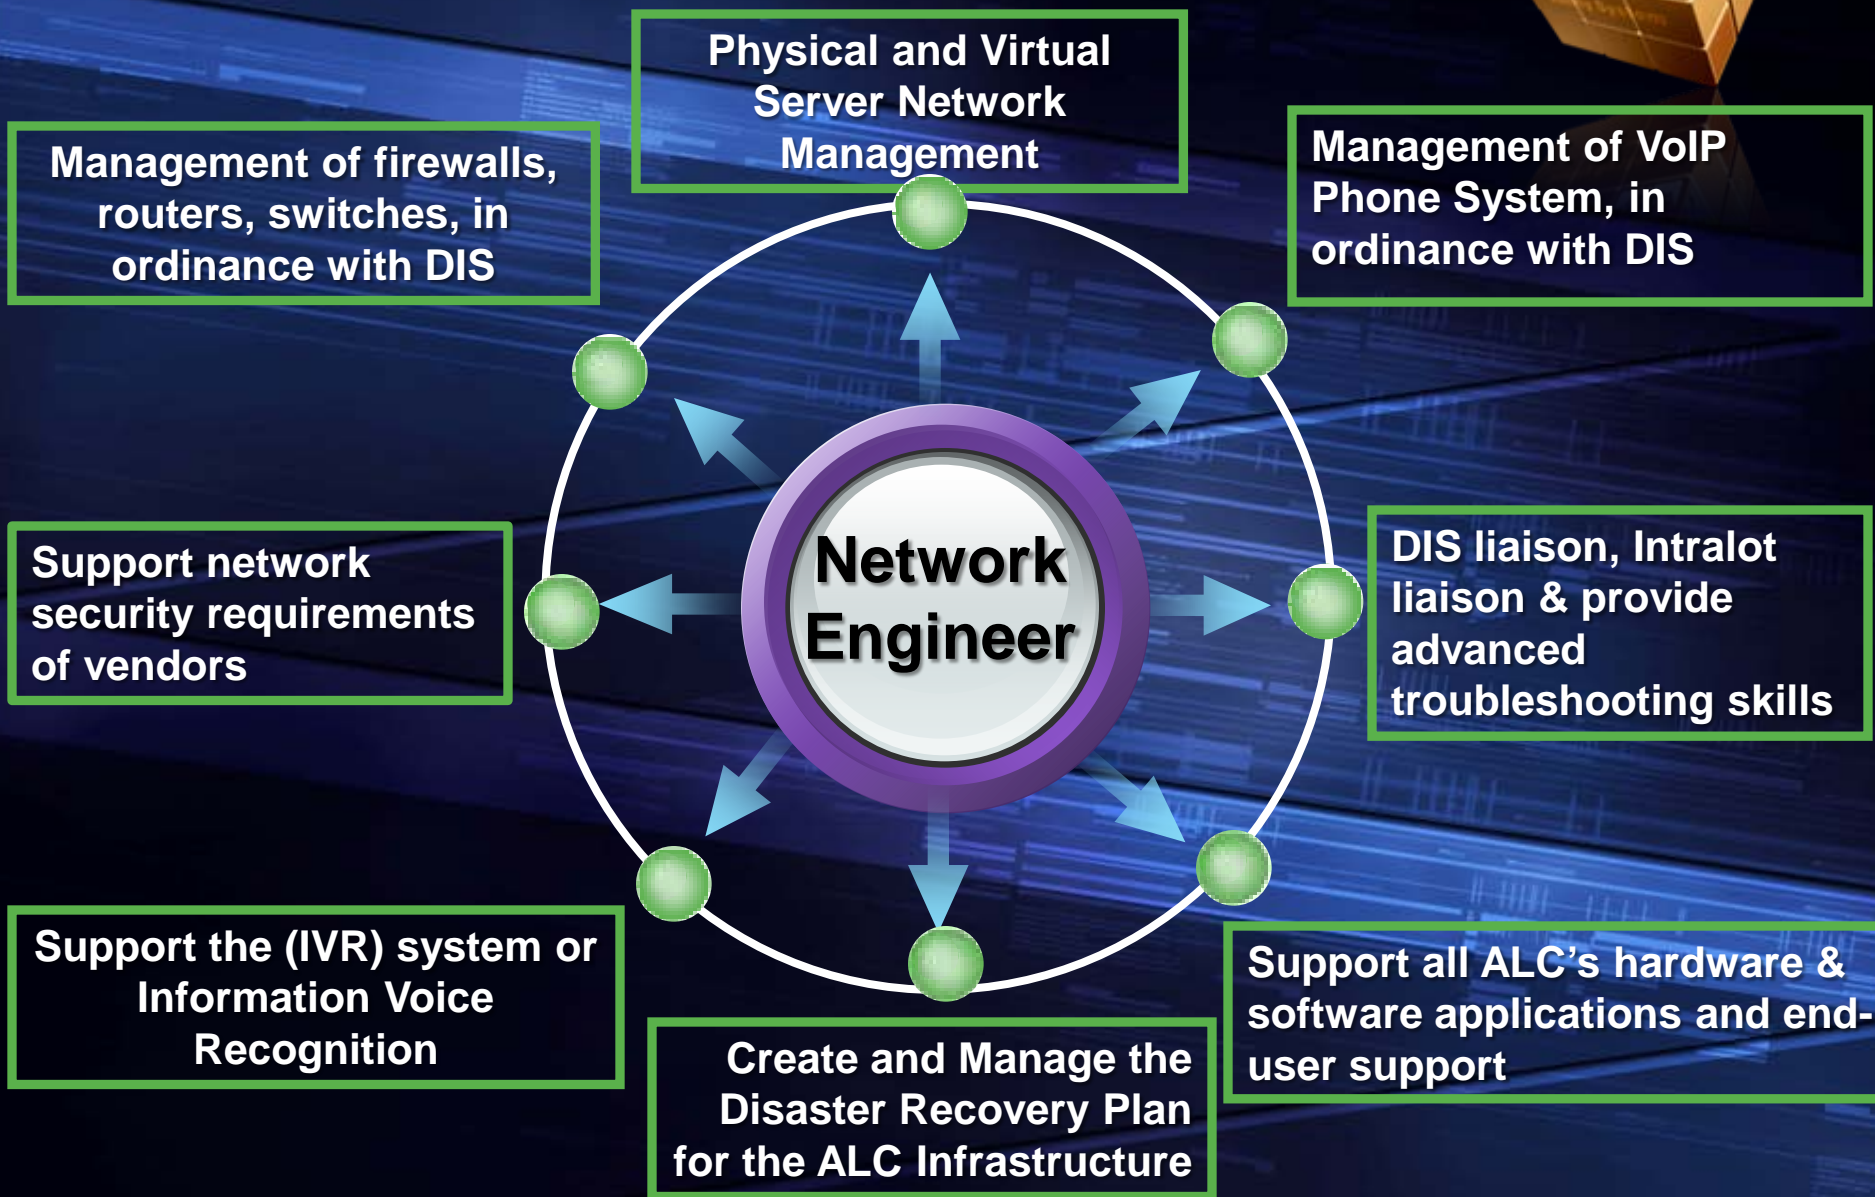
Physical and Virtual Server Network Management

Management of firewalls, routers, switches, in ordinance with DIS

Management of VoIP Phone System, in ordinance with DIS

Network Engineer

Support network security requirements of vendors

DIS liaison, Intralot liaison & provide advanced troubleshooting skills

Support the (IVR) system or Information Voice Recognition

Support all ALC's hardware & software applications and end-user support

Create and Manage the Disaster Recovery Plan for the ALC Infrastructure